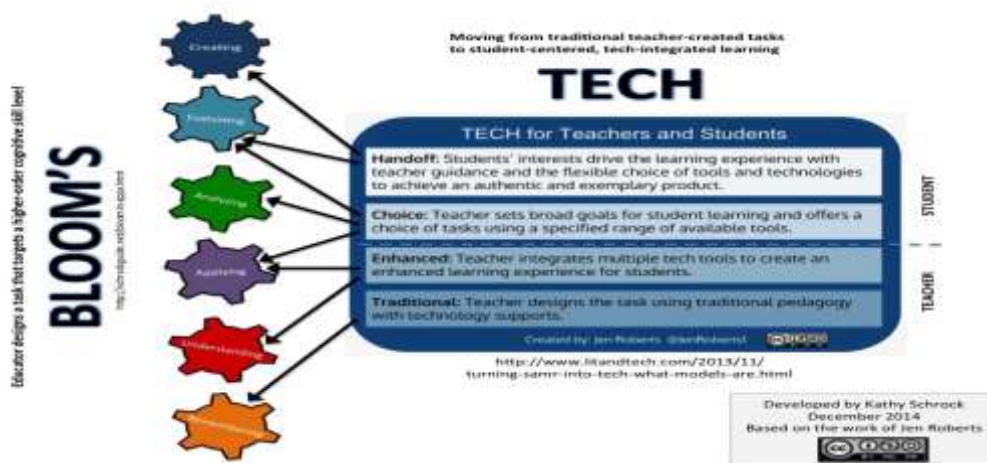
Moving from traditional teacher-created tasks to student-centered, tech-integrated learning

TECH

Creating

Evaluating

Analyzing

Applying

Understanding

Remembering

BLOOM'S

http://schrockguide.net/bloomin-apps.html

Educator designs a task that targets a higher-order cognitive skill level

TECH for Teachers and Students

Handoff: Students' interests drive the learning experience with teacher guidance and the flexible choice of tools and technologies to achieve an authentic and exemplary product.

Choice: Teacher sets broad goals for student learning and offers a choice of tasks using a specified range of available tools.

Enhanced: Teacher integrates multiple tech tools to create an enhanced learning experience for students.

Traditional: Teacher designs the task using traditional pedagogy with technology supports.

Created by: Jen Roberts @JenRoberts1

STUDENT

TEACHER

http://www.litandtech.com/2013/11/turning-samr-into-tech-what-models-are.html

Developed by Kathy Schrock
December 2014
Based on the work of Jen Roberts